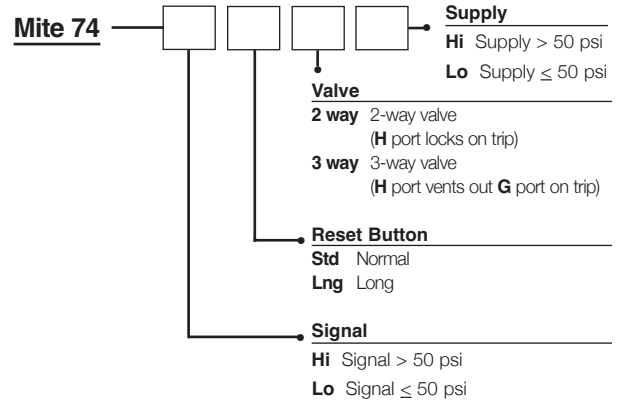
Mite 74

Supply
Hi Supply > 50 psi
Lo Supply $\leq$ 50 psi

Valve
2 way 2-way valve (H port locks on trip)
3 way 3-way valve (H port vents out G port on trip)

Reset Button
Std Normal
Lng Long

Signal
Hi Signal > 50 psi
Lo Signal $\leq$ 50 psi